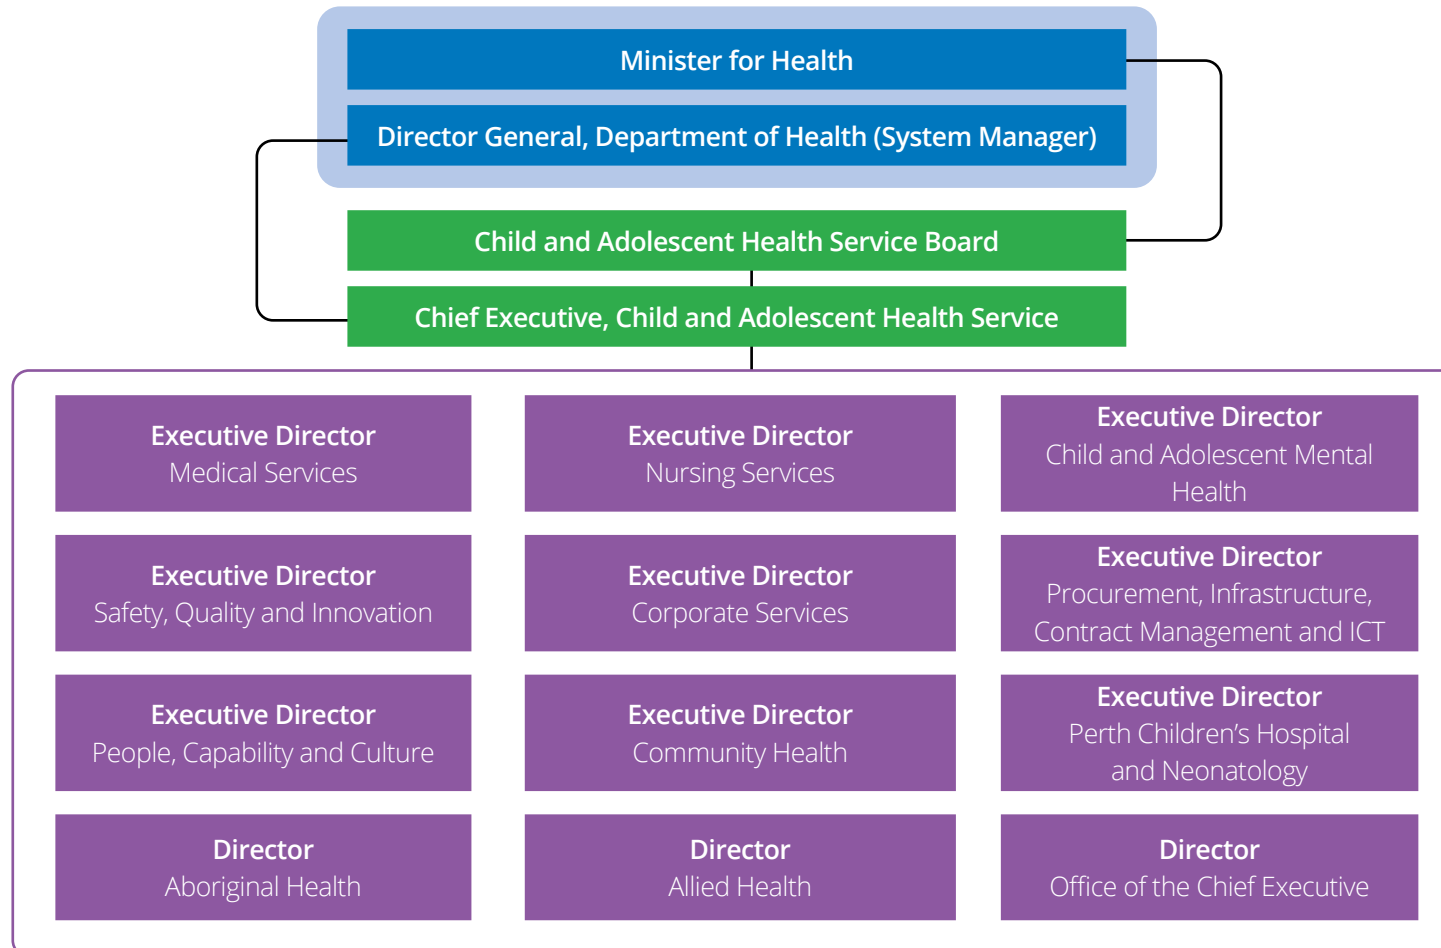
Minister for Health

Director General, Department of Health (System Manager)

Child and Adolescent Health Service Board

Chief Executive, Child and Adolescent Health Service

Executive Director
Medical Services

Executive Director
Nursing Services

Executive Director
Child and Adolescent Mental Health

Executive Director
Safety, Quality and Innovation

Executive Director
Corporate Services

Executive Director
Procurement, Infrastructure, Contract Management and ICT

Executive Director
People, Capability and Culture

Executive Director
Community Health

Executive Director
Perth Children's Hospital and Neonatology

Director
Aboriginal Health

Director
Allied Health

Director
Office of the Chief Executive